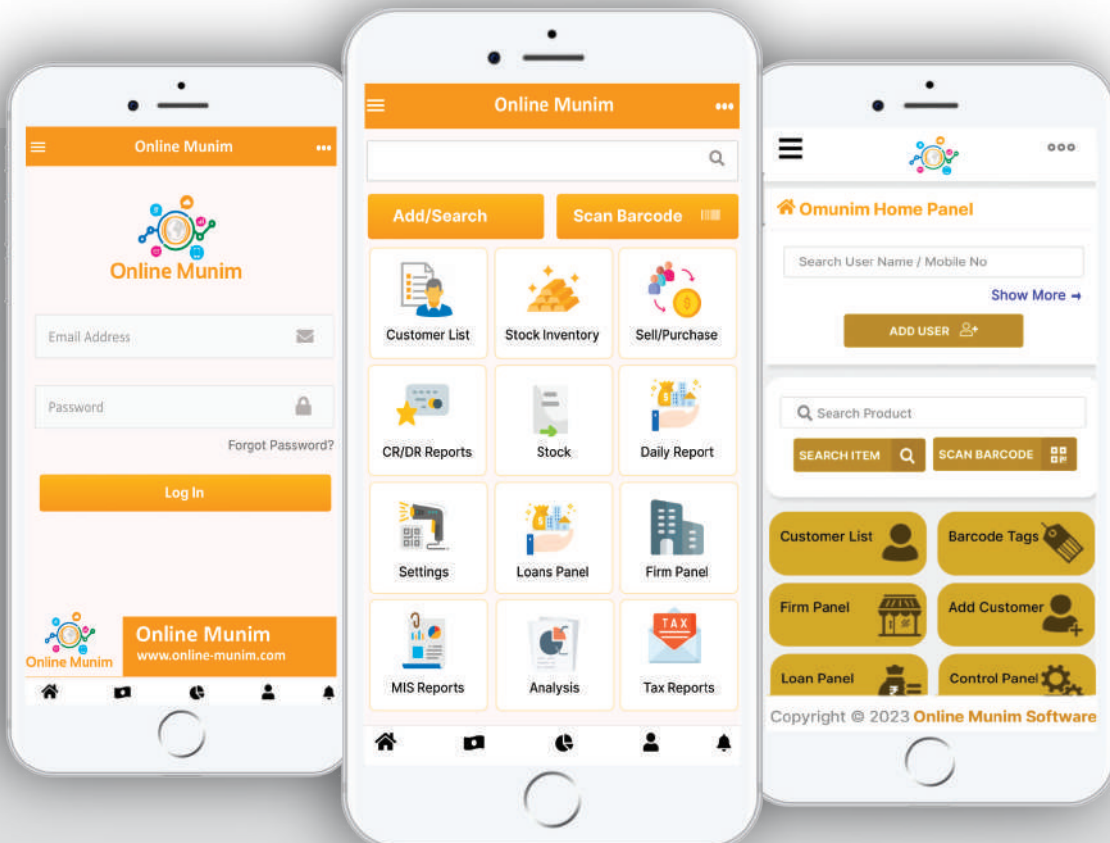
Online Munim

Online Munim

Email Address

Password

Forgot Password?

Log In

Online Munim

Online Munim
www.online-munim.com

Online Munim

Add/Search

Scan Barcode

Customer List

Stock Inventory

Sell/Purchase

CR/DR Reports

Stock

Daily Report

Settings

Loans Panel

Firm Panel

MIS Reports

Analysis

TAX

Tax Reports

Omunim Home Panel

Search User Name / Mobile No

Show More

ADD USER

Search Product

SEARCH ITEM

SCAN BARCODE

Customer List

Barcode Tags

Firm Panel

Add Customer

Loan Panel

Control Panel

Copyright © 2023 Online Munim Software